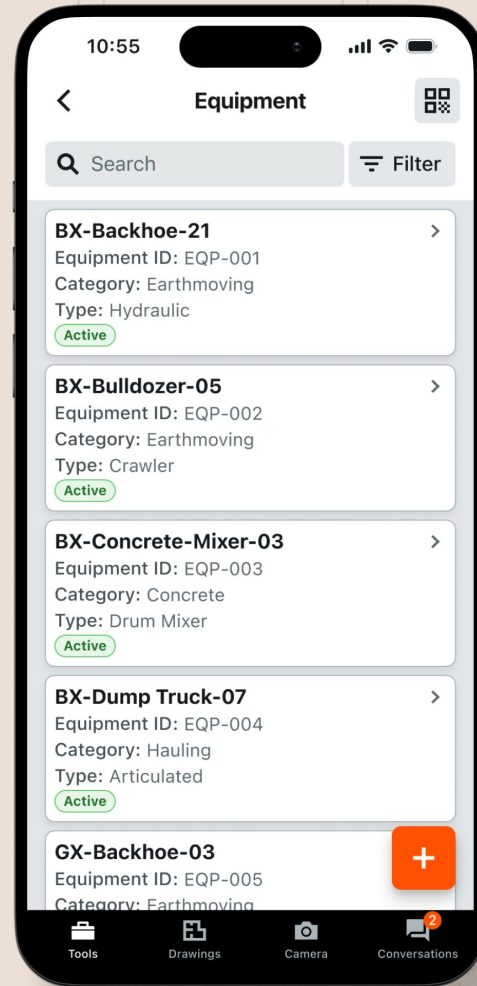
10:55

Equipment

Search

Filter

BX-Backhoe-21
Equipment ID: EQP-001
Category: Earthmoving
Type: Hydraulic
Active

BX-Bulldozer-05
Equipment ID: EQP-002
Category: Earthmoving
Type: Crawler
Active

BX-Concrete-Mixer-03
Equipment ID: EQP-003
Category: Concrete
Type: Drum Mixer
Active

BX-Dump Truck-07
Equipment ID: EQP-004
Category: Hauling
Type: Articulated
Active

GX-Backhoe-03
Equipment ID: EQP-005
Category: Earthmoving

Tools Drawings Camera 2 Conversations